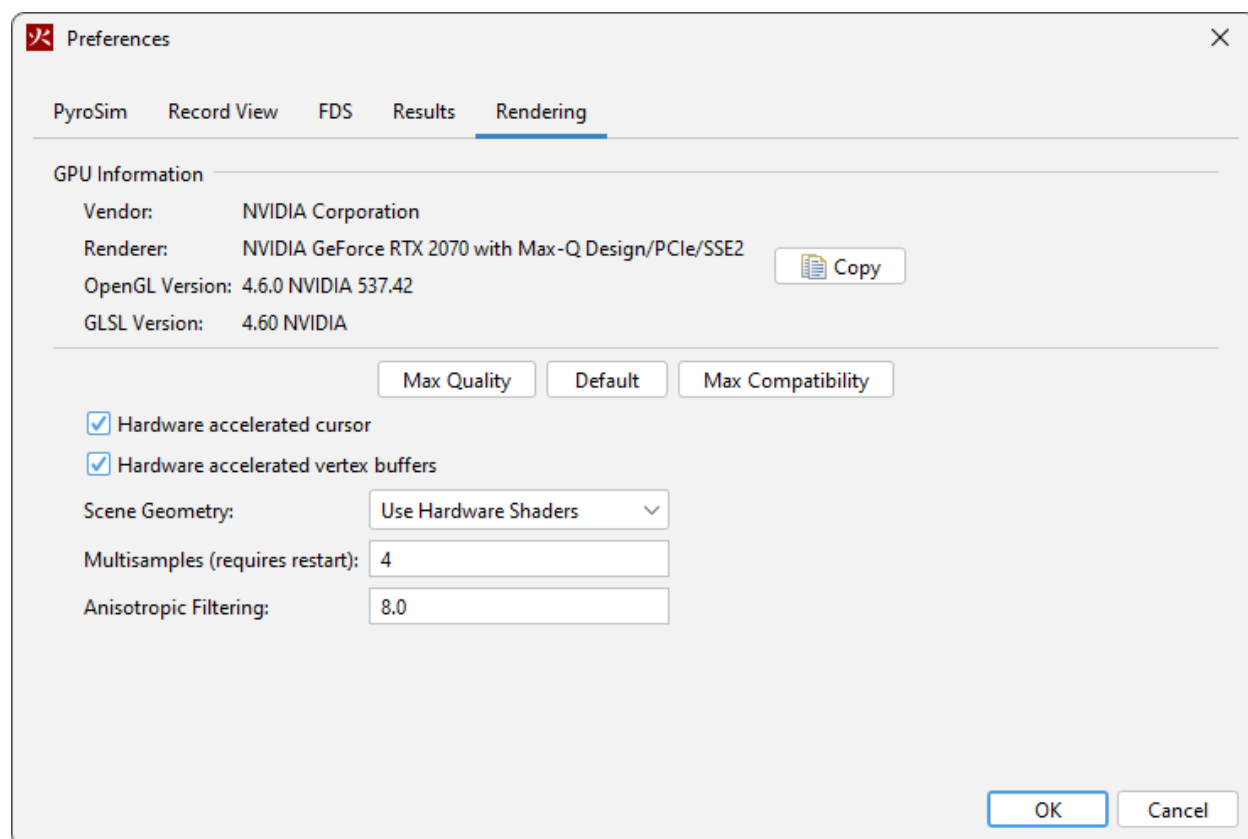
Preferences

PyroSim Record View FDS Results Rendering

GPU Information

Vendor: NVIDIA Corporation

Renderer: NVIDIA GeForce RTX 2070 with Max-Q Design/PCIe/SSE2

Copy

OpenGL Version: 4.6.0 NVIDIA 537.42

GLSL Version: 4.60 NVIDIA

Max Quality Default Max Compatibility

Hardware accelerated cursor

Hardware accelerated vertex buffers

Scene Geometry: Use Hardware Shaders

Multisamples (requires restart): 4

Anisotropic Filtering: 8.0

OK Cancel